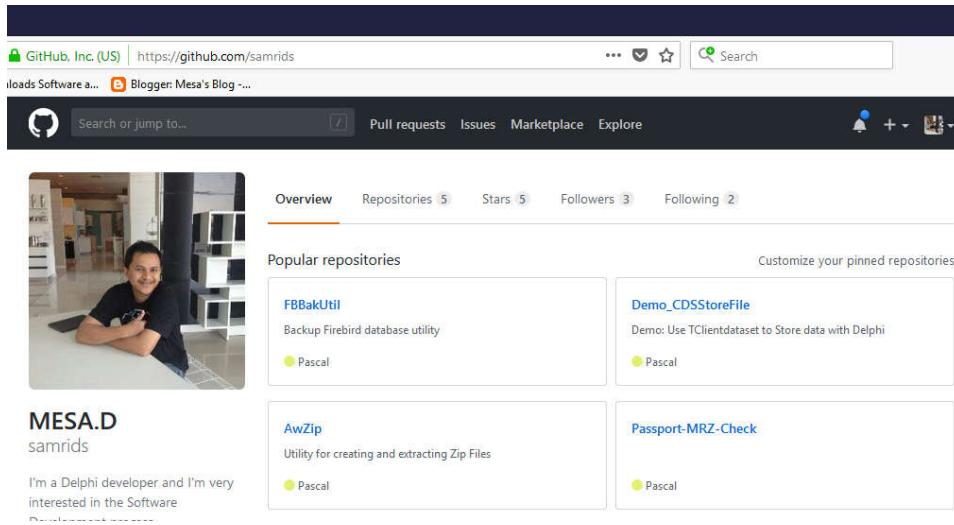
GitHub, Inc. (US) https://github.com/samrids ••• Search

loads Software a... Blogger: Mesa's Blog -...

Search or jump to... / Pull requests Issues Marketplace Explore + ▾

Overview Repositories 5 Stars 5 Followers 3 Following 2

Popular repositories Customize your pinned repositories

FBBakUtil
Backup Firebird database utility
Pascal

Demo_CDSStoreFile
Demo: Use TClientdataset to Store data with Delphi
Pascal

AwZip
Utility for creating and extracting Zip Files
Pascal

Passport-MRZ-Check
Pascal

MESA.D
samrids

I'm a Delphi developer and I'm very interested in the Software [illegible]